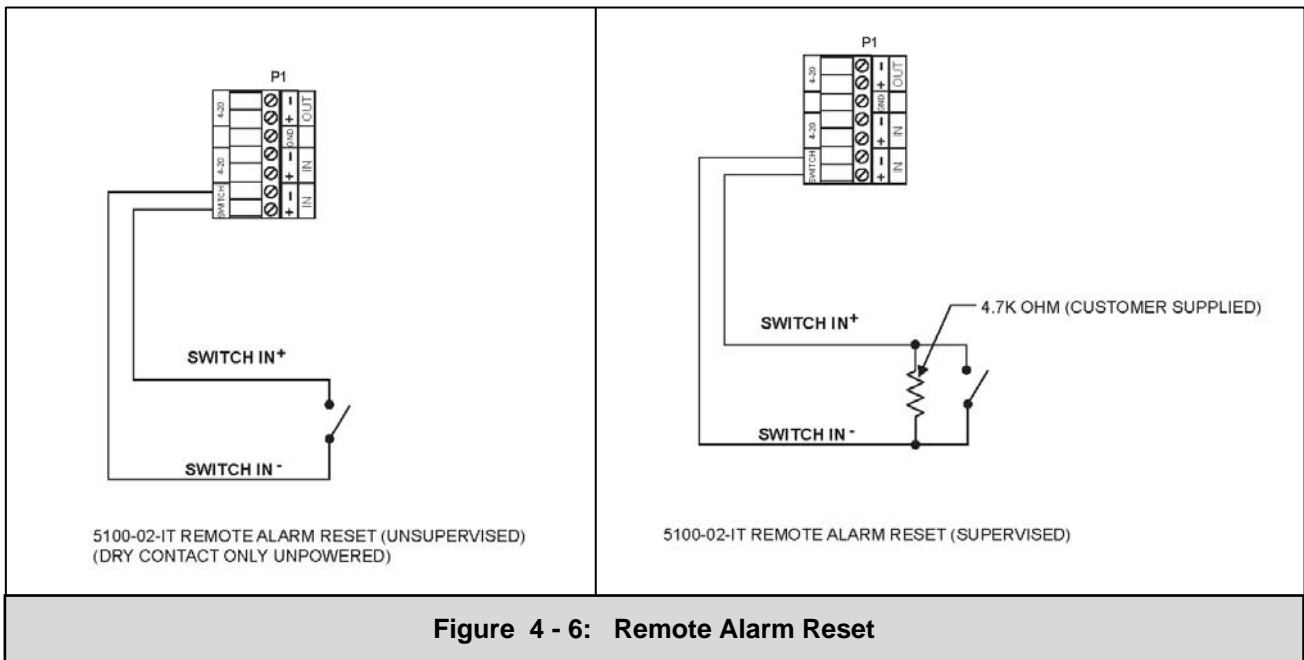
P1

4-20 | – + | OUT
GND
4-20 | – + | IN
SWITCH | – + | IN

SWITCH IN$^{+}$

SWITCH IN$^{-}$

5100-02-IT REMOTE ALARM RESET (UNSUPERVISED)
(DRY CONTACT ONLY UNPOWERED)

P1

4-20 | – + | OUT
GND
4-20 | – + | IN
SWITCH | – + | IN

4.7K OHM (CUSTOMER SUPPLIED)

SWITCH IN$^{+}$

SWITCH IN$^{-}$

5100-02-IT REMOTE ALARM RESET (SUPERVISED)

Figure 4 - 6: Remote Alarm Reset